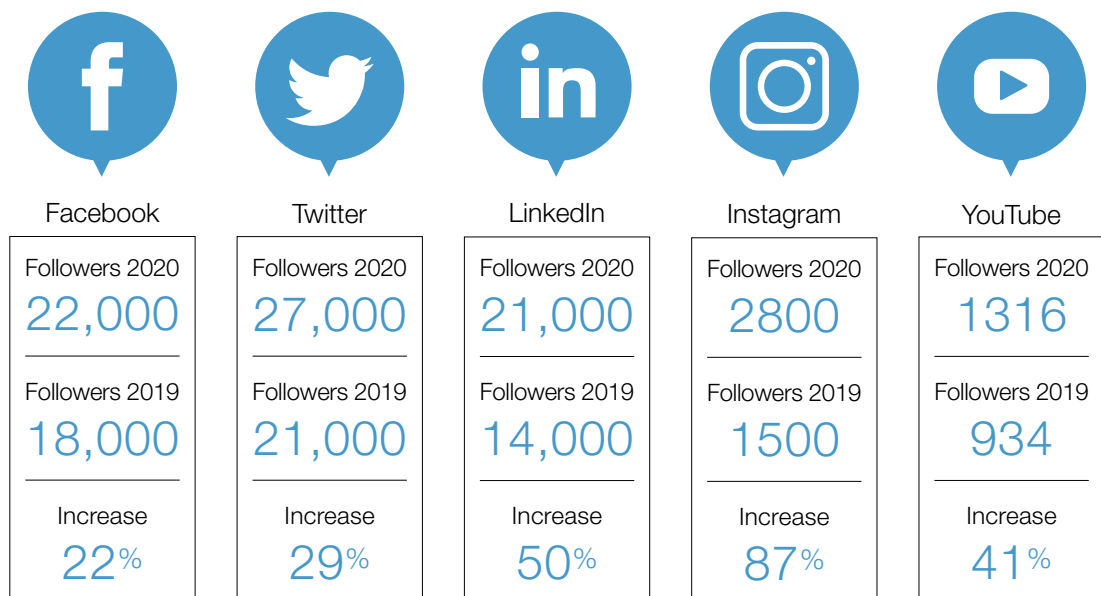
Facebook

Followers 2020
22,000

Followers 2019
18,000

Increase
22%

Twitter

Followers 2020
27,000

Followers 2019
21,000

Increase
29%

LinkedIn

Followers 2020
21,000

Followers 2019
14,000

Increase
50%

Instagram

Followers 2020
2800

Followers 2019
1500

Increase
87%

YouTube

Followers 2020
1316

Followers 2019
934

Increase
41%